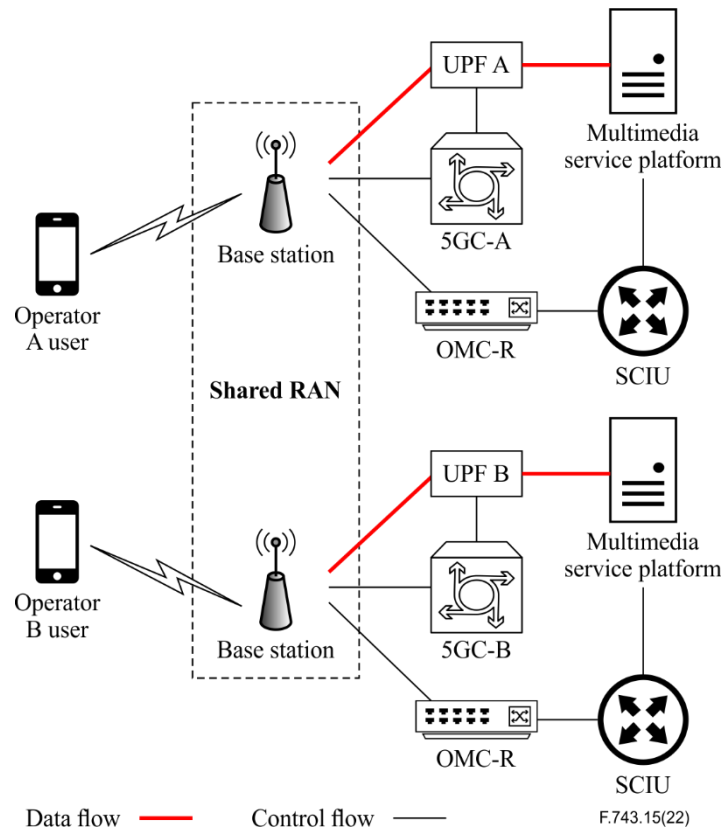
UPF A
Multimedia service platform
Base station
5GC-A
Operator A user
OMC-R
SCIU
Shared RAN
UPF B
Multimedia service platform
Operator B user
Base station
5GC-B
OMC-R
SCIU
Data flow
Control flow
F.743.15(22)